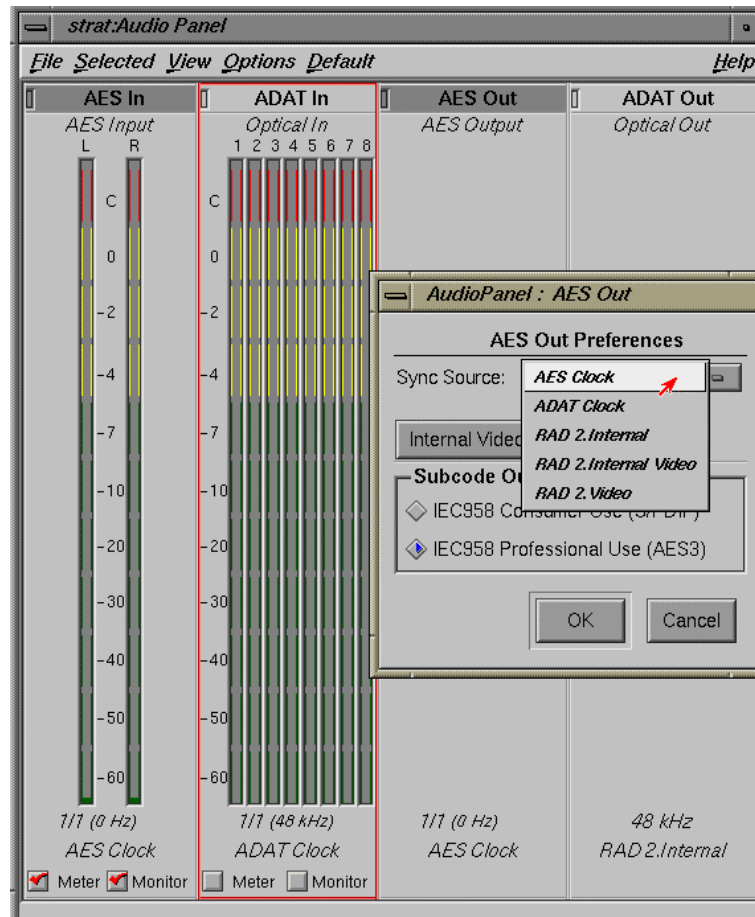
strat:Audio Panel

File Selected View Options Default Help

AES In
AES Input
L R
C
0
-2
-4
-7
-10
-20
-30
-40
-50
-60
1/1 (0 Hz)
AES Clock
Meter Monitor

ADAT In
Optical In
1 2 3 4 5 6 7 8
C
0
-2
-4
-7
-10
-20
-30
-40
-50
-60
1/1 (48 kHz)
ADAT Clock
Meter Monitor

AES Out
AES Output
1/1 (0 Hz)
AES Clock

ADAT Out
Optical Out
48 kHz
RAD 2.Internal

AudioPanel : AES Out

AES Out Preferences

Sync Source:
AES Clock
ADAT Clock
RAD 2.Internal
RAD 2.Internal Video
RAD 2.Video

Internal Vide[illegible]

Subcode Ou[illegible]
IEC958 Co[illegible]
IEC958 Professional Use (AES3)

OK Cancel